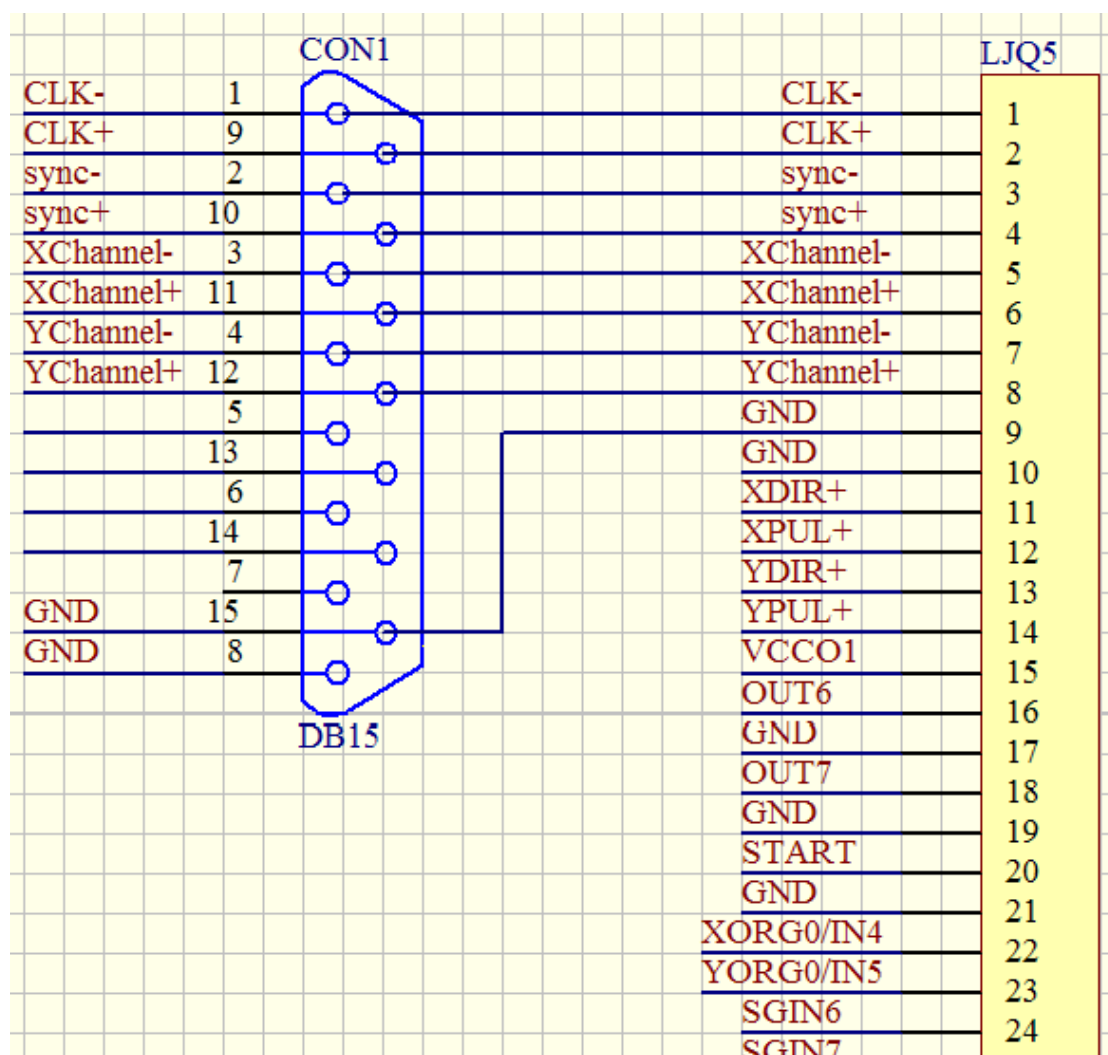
CON1

CLK- 1
CLK+ 9
sync- 2
sync+ 10
XChannel- 3
XChannel+ 11
YChannel- 4
YChannel+ 12
5
13
6
14
7
GND 15
GND 8

DB15

LJQ5

CLK- 1
CLK+ 2
sync- 3
sync+ 4
XChannel- 5
XChannel+ 6
YChannel- 7
YChannel+ 8
GND 9
GND 10
XDIR+ 11
XPUL+ 12
YDIR+ 13
YPUL+ 14
VCCO1 15
OUT6 16
GND 17
OUT7 18
GND 19
START 20
GND 21
XORG0/IN4 22
YORG0/IN5 23
SGIN6 24
SGIN7